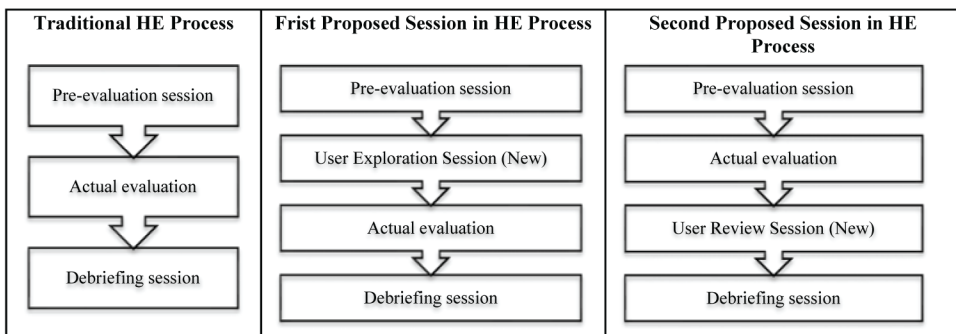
Traditional HE Process

Pre-evaluation session

Actual evaluation

Debriefing session

Frist Proposed Session in HE Process

Pre-evaluation session

User Exploration Session (New)

Actual evaluation

Debriefing session

Second Proposed Session in HE Process

Pre-evaluation session

Actual evaluation

User Review Session (New)

Debriefing session